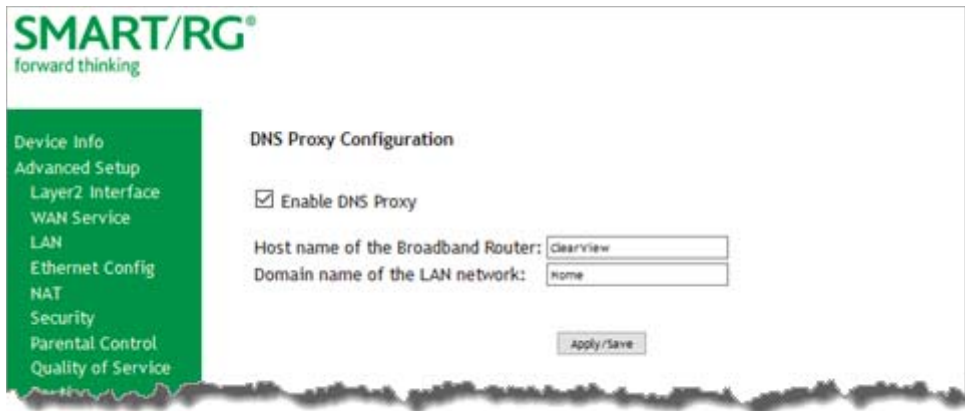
SMART/RG®
forward thinking

Device Info
Advanced Setup
Layer2 Interface
WAN Service
LAN
Ethernet Config
NAT
Security
Parental Control
Quality of Service
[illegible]

DNS Proxy Configuration

☑ Enable DNS Proxy

Host name of the Broadband Router: ClearView
Domain name of the LAN network: Home

Apply/Save